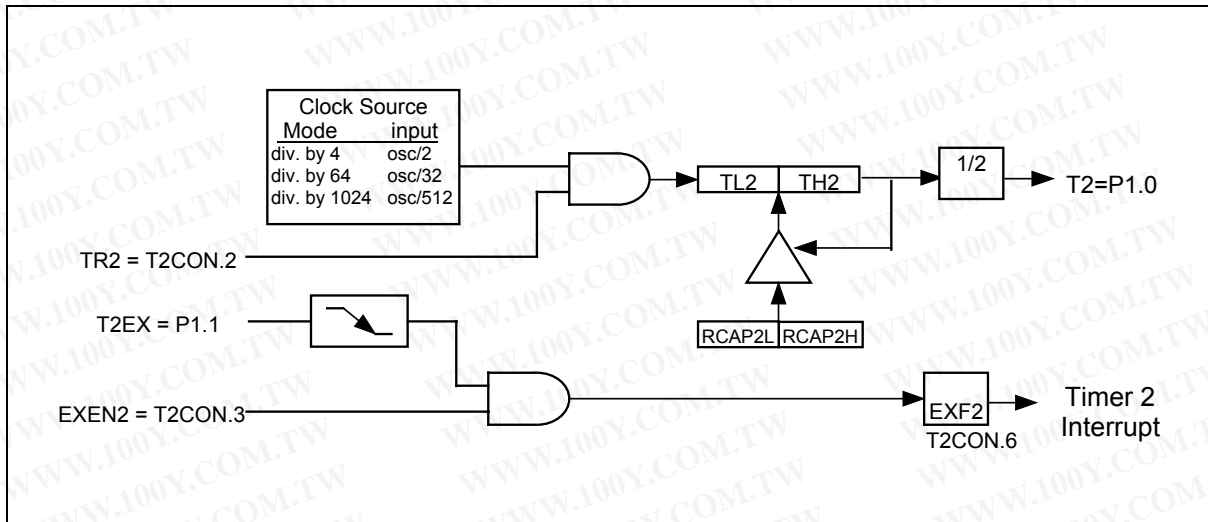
Clock Source

| Mode | input |
|---|---|
| div. by 4 | osc/2 |
| div. by 64 | osc/32 |
| div. by 1024 | osc/512 |

TL2 TH2

1/2

T2=P1.0

TR2 = T2CON.2

T2EX = P1.1

RCAP2L RCAP2H

EXEN2 = T2CON.3

EXF2

T2CON.6

Timer 2 Interrupt

WWW.100Y.COM.TW